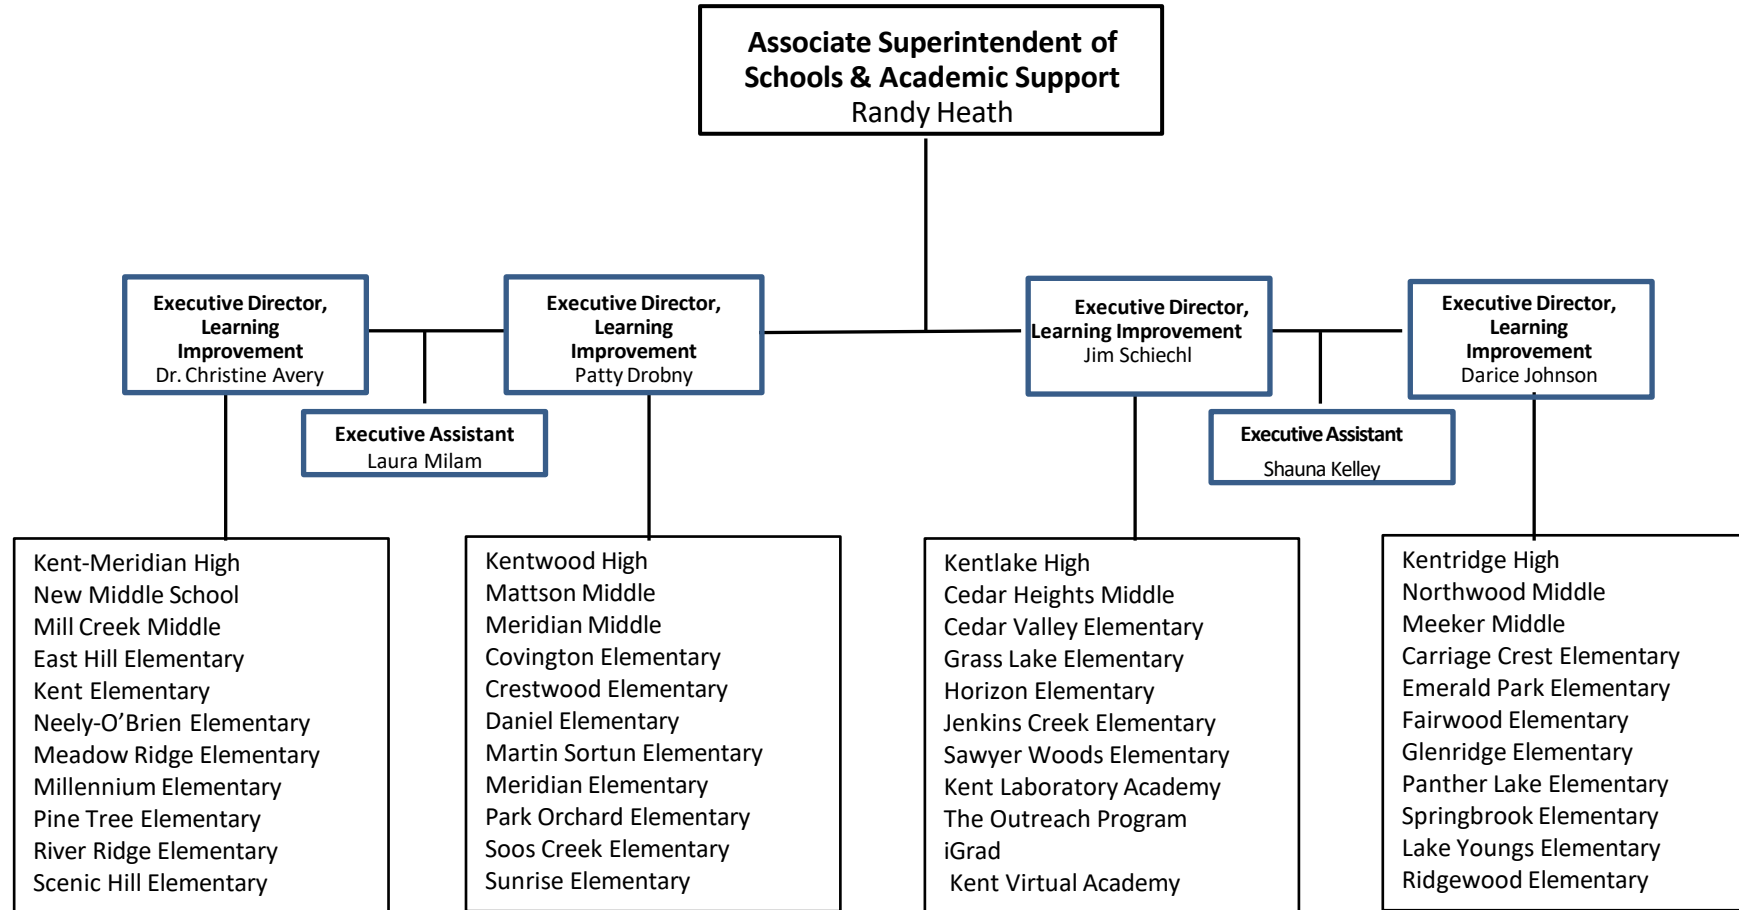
Associate Superintendent of Schools & Academic Support
Randy Heath

Executive Director, Learning Improvement
Dr. Christine Avery

Executive Assistant
Laura Milam

Executive Director, Learning Improvement
Patty Drobny

Executive Director, Learning Improvement
Jim Schiechl

Executive Assistant
Shauna Kelley

Executive Director, Learning Improvement
Darice Johnson

Kent-Meridian High
New Middle School
Mill Creek Middle
East Hill Elementary
Kent Elementary
Neely-O'Brien Elementary
Meadow Ridge Elementary
Millennium Elementary
Pine Tree Elementary
River Ridge Elementary
Scenic Hill Elementary

Kentwood High
Mattson Middle
Meridian Middle
Covington Elementary
Crestwood Elementary
Daniel Elementary
Martin Sortun Elementary
Meridian Elementary
Park Orchard Elementary
Soos Creek Elementary
Sunrise Elementary

Kentlake High
Cedar Heights Middle
Cedar Valley Elementary
Grass Lake Elementary
Horizon Elementary
Jenkins Creek Elementary
Sawyer Woods Elementary
Kent Laboratory Academy
The Outreach Program
iGrad
Kent Virtual Academy

Kentridge High
Northwood Middle
Meeker Middle
Carriage Crest Elementary
Emerald Park Elementary
Fairwood Elementary
Glenridge Elementary
Panther Lake Elementary
Springbrook Elementary
Lake Youngs Elementary
Ridgewood Elementary